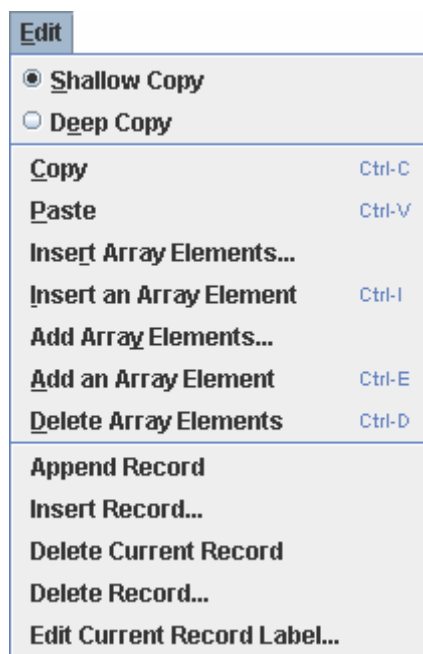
Edit

Shallow Copy

Deep Copy

Copy Ctrl-C

Paste Ctrl-V

Insert Array Elements...

Insert an Array Element Ctrl-I

Add Array Elements...

Add an Array Element Ctrl-E

Delete Array Elements Ctrl-D

Append Record

Insert Record...

Delete Current Record

Delete Record...

Edit Current Record Label...